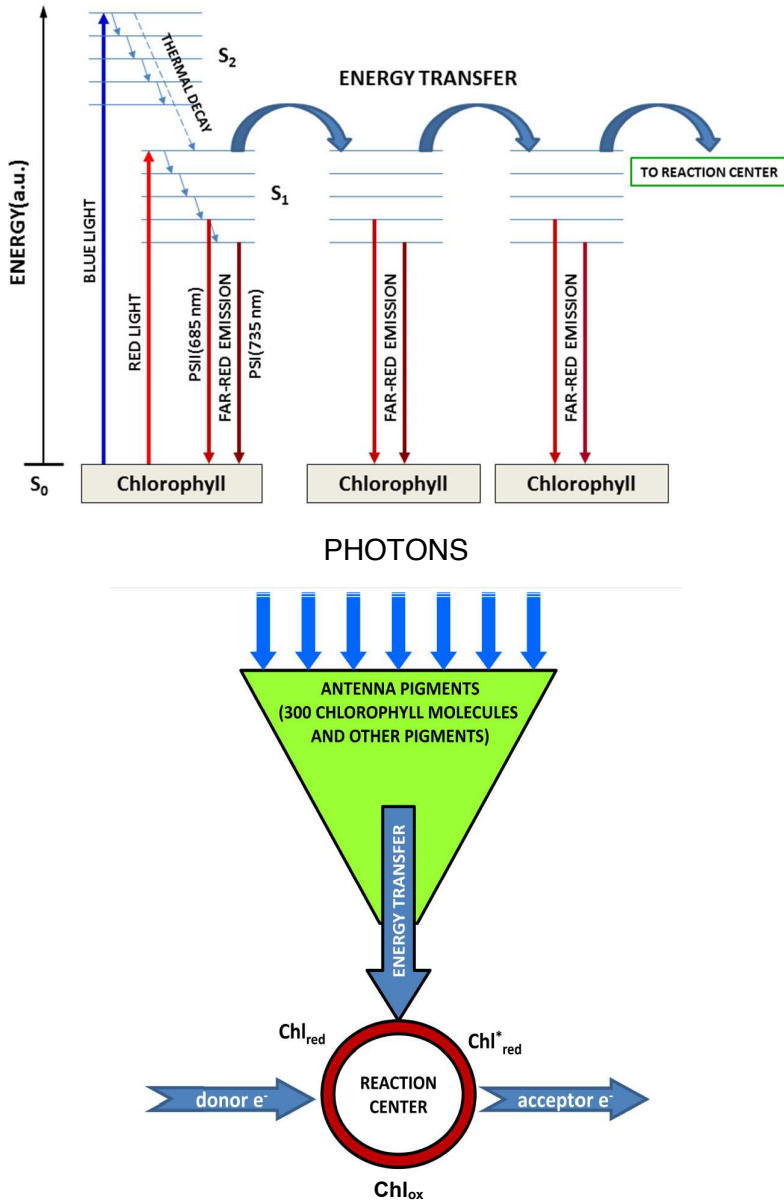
ENERGY(a.u.)

$S_2$

THERMAL DECAY

ENERGY TRANSFER

TO REACTION CENTER

$S_1$

BLUE LIGHT

RED LIGHT

PSII(685 nm)

FAR-RED EMISSION

PSI(735 nm)

FAR-RED EMISSION

FAR-RED EMISSION

$S_0$

Chlorophyll

Chlorophyll

Chlorophyll

PHOTONS

ANTENNA PIGMENTS (300 CHLOROPHYLL MOLECULES AND OTHER PIGMENTS)

ENERGY TRANSFER

$Chl_{red}$

$Chl^*_{red}$

donor $e^-$

REACTION CENTER

acceptor $e^-$

$Chl_{ox}$